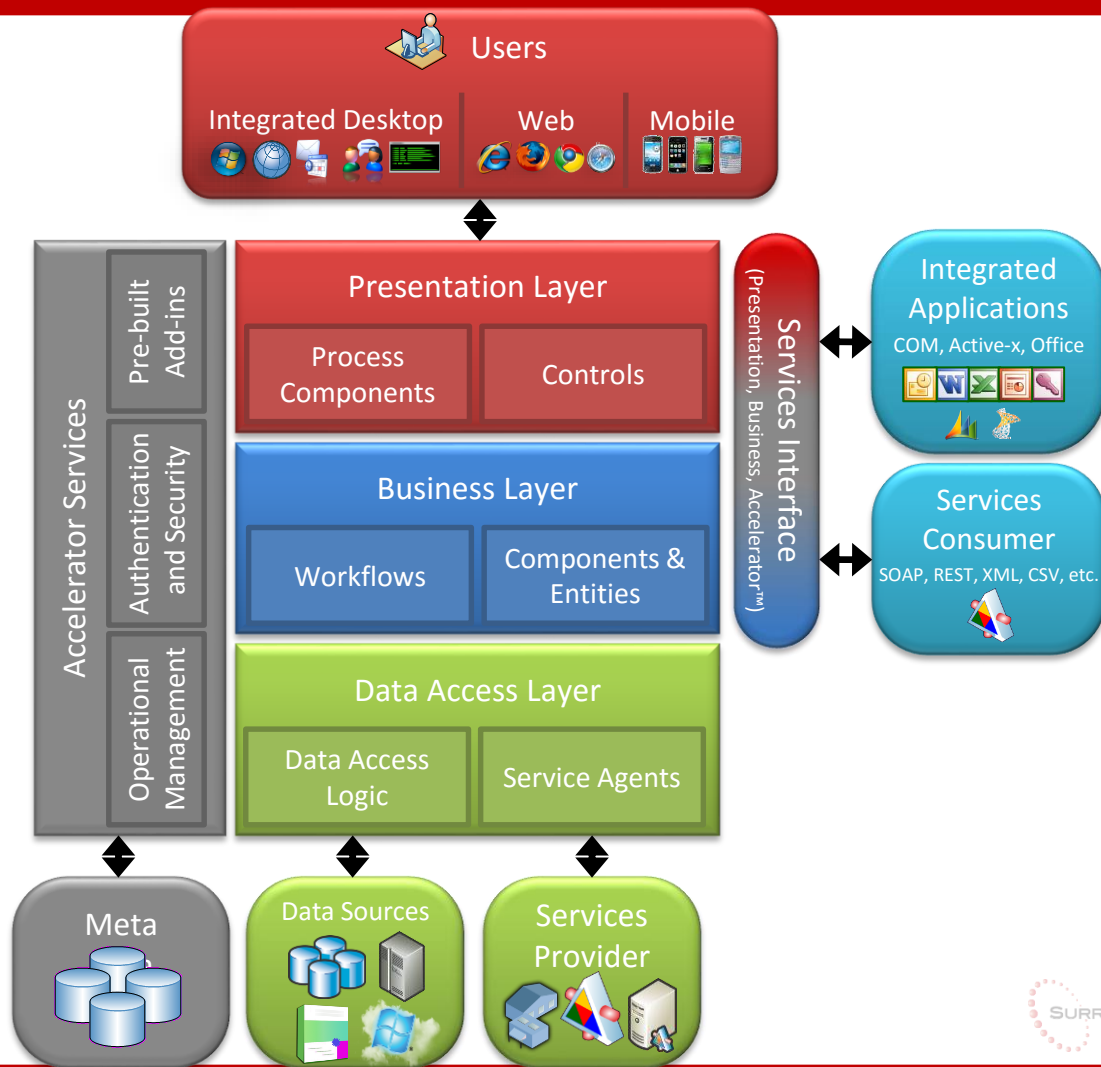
Users

Integrated Desktop

Web

Mobile

Accelerator Services

Pre-built Add-ins

Authentication and Security

Operational Management

Presentation Layer

Process Components

Controls

Business Layer

Workflows

Components & Entities

Data Access Layer

Data Access Logic

Service Agents

Services Interface
(Presentation, Business, Accelerator™)

Integrated Applications
COM, Active-x, Office

Services Consumer
SOAP, REST, XML, CSV, etc.

Meta

Data Sources

Services Provider

SURR